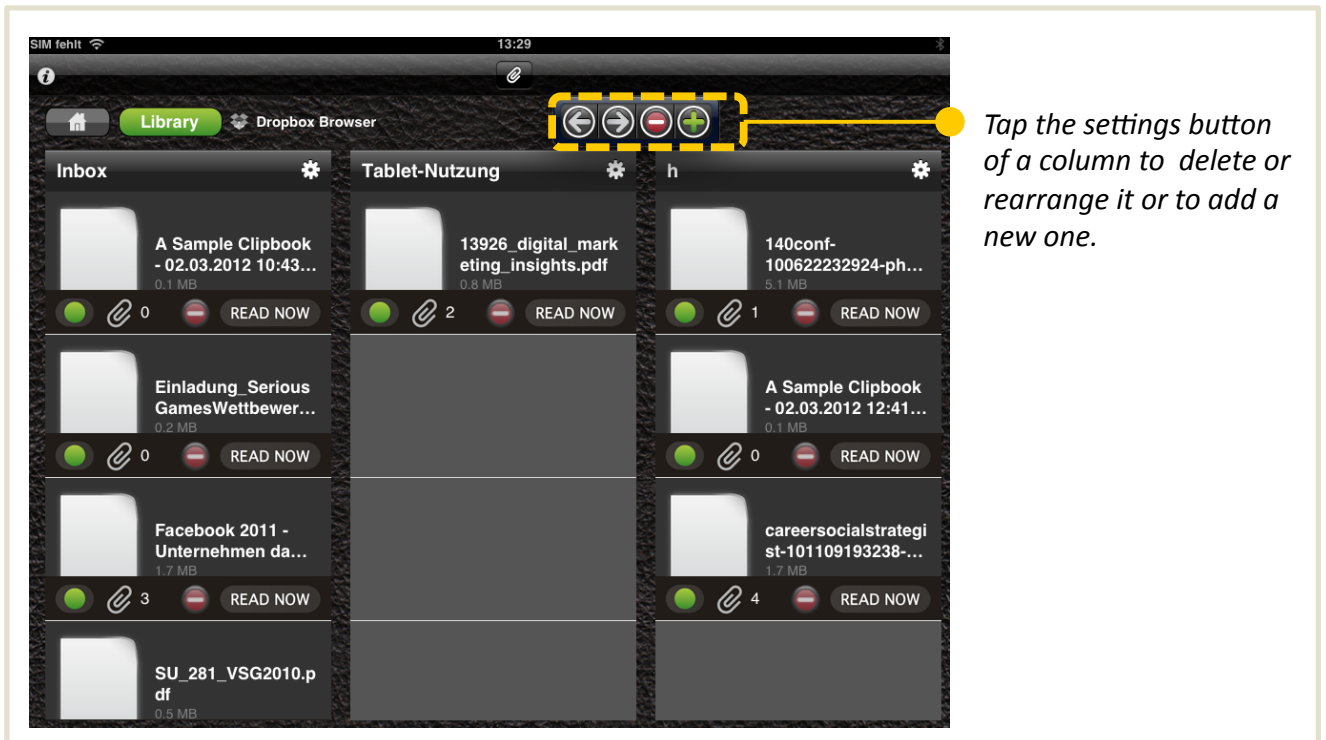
SIM fehlt

13:29

Library

Dropbox Browser

Inbox

A Sample Clipbook - 02.03.2012 10:43...

0.1 MB

0

READ NOW

Einladung_Serious GamesWettbewer...

0.2 MB

0

READ NOW

Facebook 2011 - Unternehmen da...

1.7 MB

3

READ NOW

SU_281_VSG2010.pdf

0.5 MB

Tablet-Nutzung

13926_digital_marketing_insights.pdf

0.8 MB

2

READ NOW

h

140conf-100622232924-ph...

5.1 MB

1

READ NOW

A Sample Clipbook - 02.03.2012 12:41...

0.1 MB

0

READ NOW

careersocialstrategist-101109193238-...

1.7 MB

4

READ NOW

*Tap the settings button of a column to delete or rearrange it or to add a new one.*